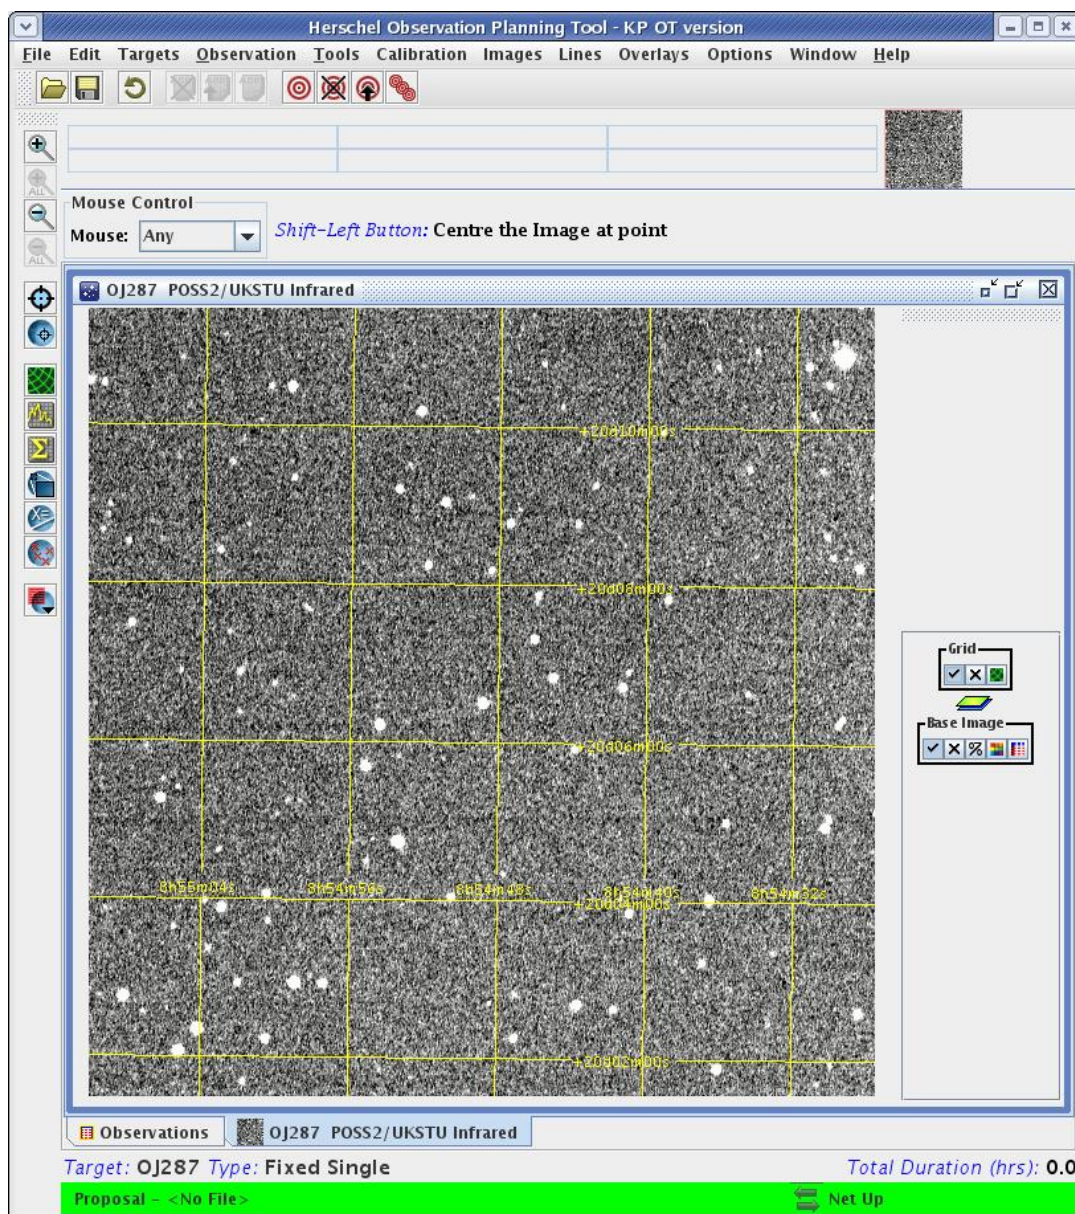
Herschel Observation Planning Tool - KP OT version

File Edit Targets Observation Tools Calibration Images Lines Overlays Options Window Help

Mouse Control
Mouse: Any
Shift-Left Button: Centre the Image at point

OJ287 POSS2/UKSTU Infrared

+20d10m00s
+20d08m00s
+20d06m00s
8h55m04s 8h54m56s 8h54m48s 8h54m40s 8h54m32s
+20d04m00s
+20d02m00s

Grid
Base Image

Observations
OJ287 POSS2/UKSTU Infrared

Target: OJ287 Type: Fixed Single
Total Duration (hrs): 0.0

Proposal - <No File>
Net Up